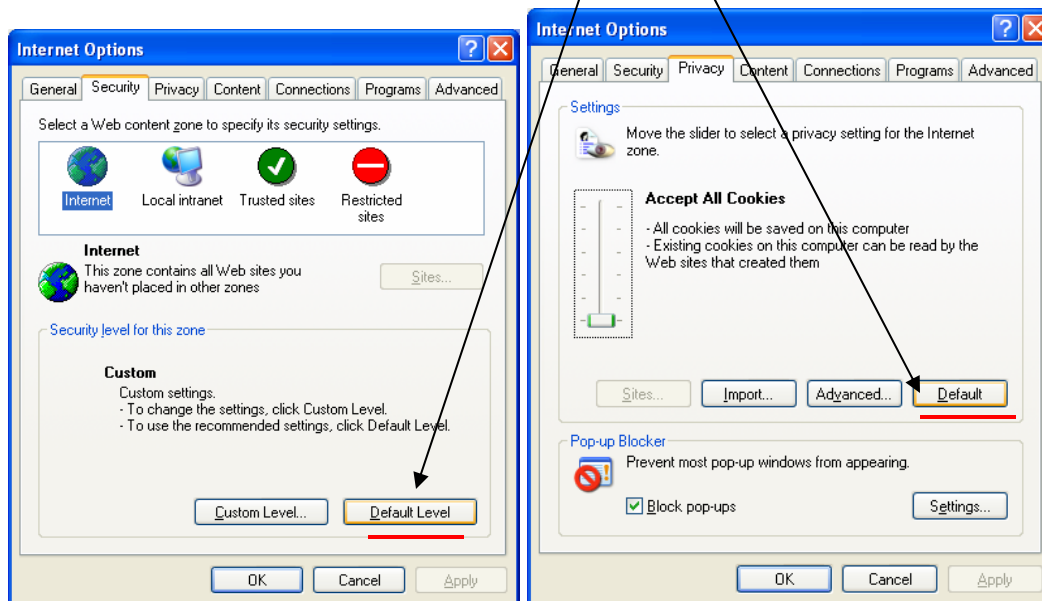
Internet Options

General Security Privacy Content Connections Programs Advanced

Select a Web content zone to specify its security settings.

Internet Local intranet Trusted sites Restricted sites

Internet
This zone contains all Web sites you haven't placed in other zones

Sites...

Security level for this zone

Custom
Custom settings.
- To change the settings, click Custom Level.
- To use the recommended settings, click Default Level.

Custom Level... Default Level

OK Cancel Apply

Internet Options

General Security Privacy Content Connections Programs Advanced

Settings

Move the slider to select a privacy setting for the Internet zone.

Accept All Cookies

- All cookies will be saved on this computer
- Existing cookies on this computer can be read by the Web sites that created them

Sites... Import... Advanced... Default

Pop-up Blocker

Prevent most pop-up windows from appearing.

Block pop-ups

Settings...

OK Cancel Apply